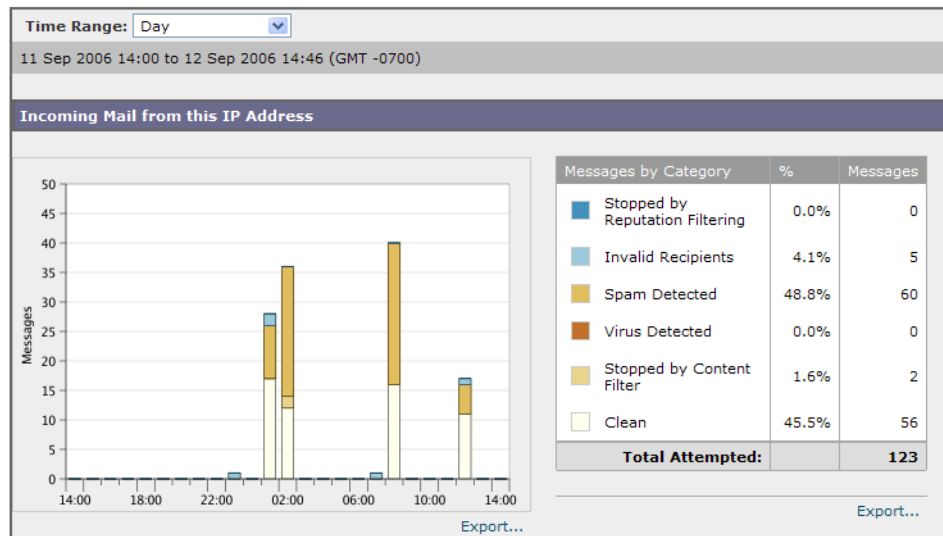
Time Range: Day

11 Sep 2006 14:00 to 12 Sep 2006 14:46 (GMT -0700)

Incoming Mail from this IP Address

50
45
40
35
30
25
20
15
10
5
0
Messages
14:00 18:00 22:00 02:00 06:00 10:00 14:00

Export...

| Messages by Category | % | Messages |
|---|---|---|
| Stopped by Reputation Filtering | 0.0% | 0 |
| Invalid Recipients | 4.1% | 5 |
| Spam Detected | 48.8% | 60 |
| Virus Detected | 0.0% | 0 |
| Stopped by Content Filter | 1.6% | 2 |
| Clean | 45.5% | 56 |
| Total Attempted: | | 123 |

Export...